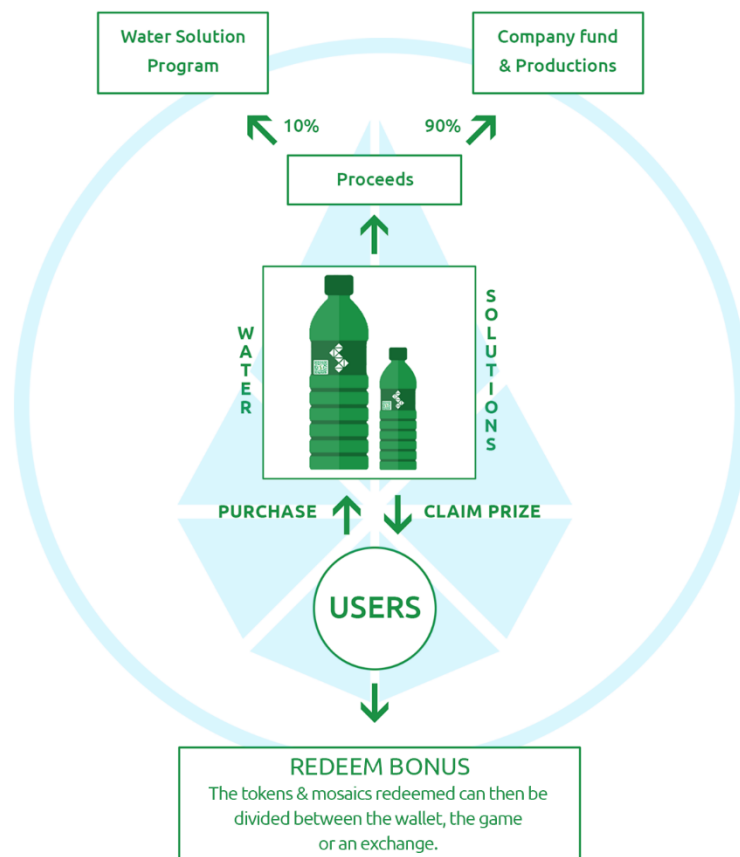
Water Solution Program

Company fund & Productions

10%

90%

Proceeds

WATER

SOLUTIONS

PURCHASE

CLAIM PRIZE

USERS

REDEEM BONUS

The tokens & mosaics redeemed can then be divided between the wallet, the game or an exchange.